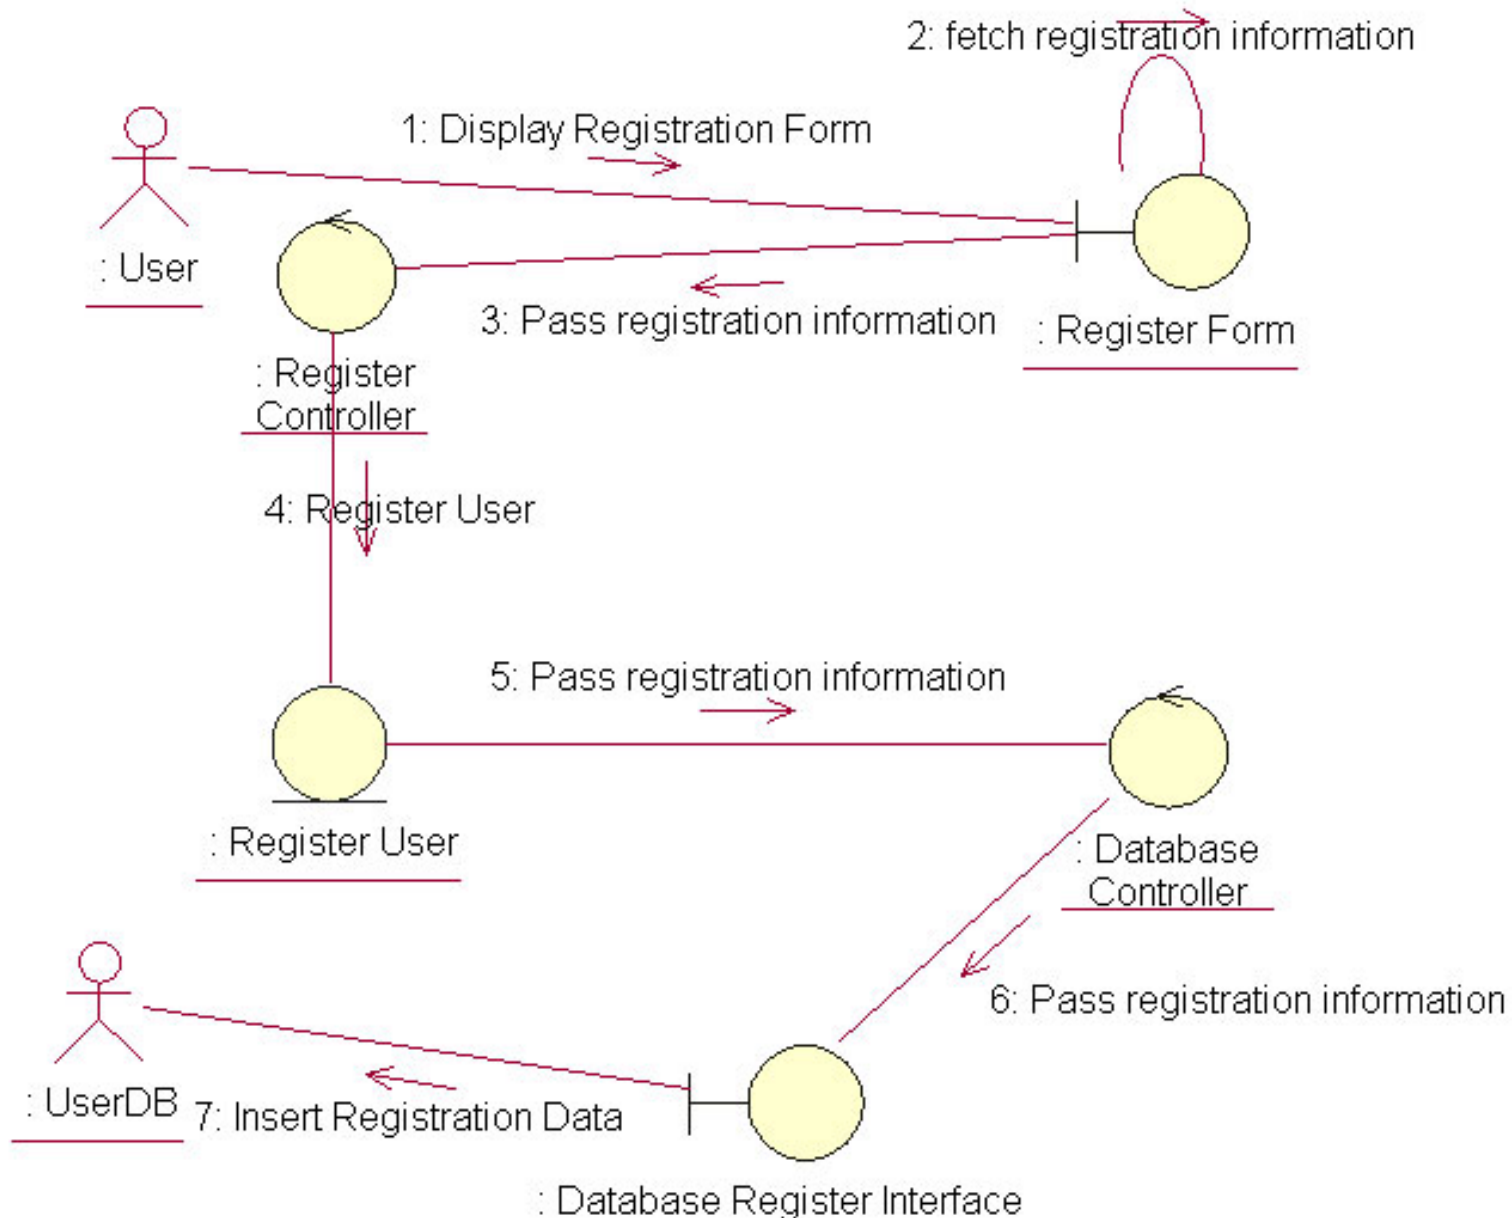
2: fetch registration information

1: Display Registration Form

: User

3: Pass registration information

: Register Form

: Register Controller

4: Register User

5: Pass registration information

: Register User

: Database Controller

6: Pass registration information

: UserDB

7: Insert Registration Data

: Database Register Interface